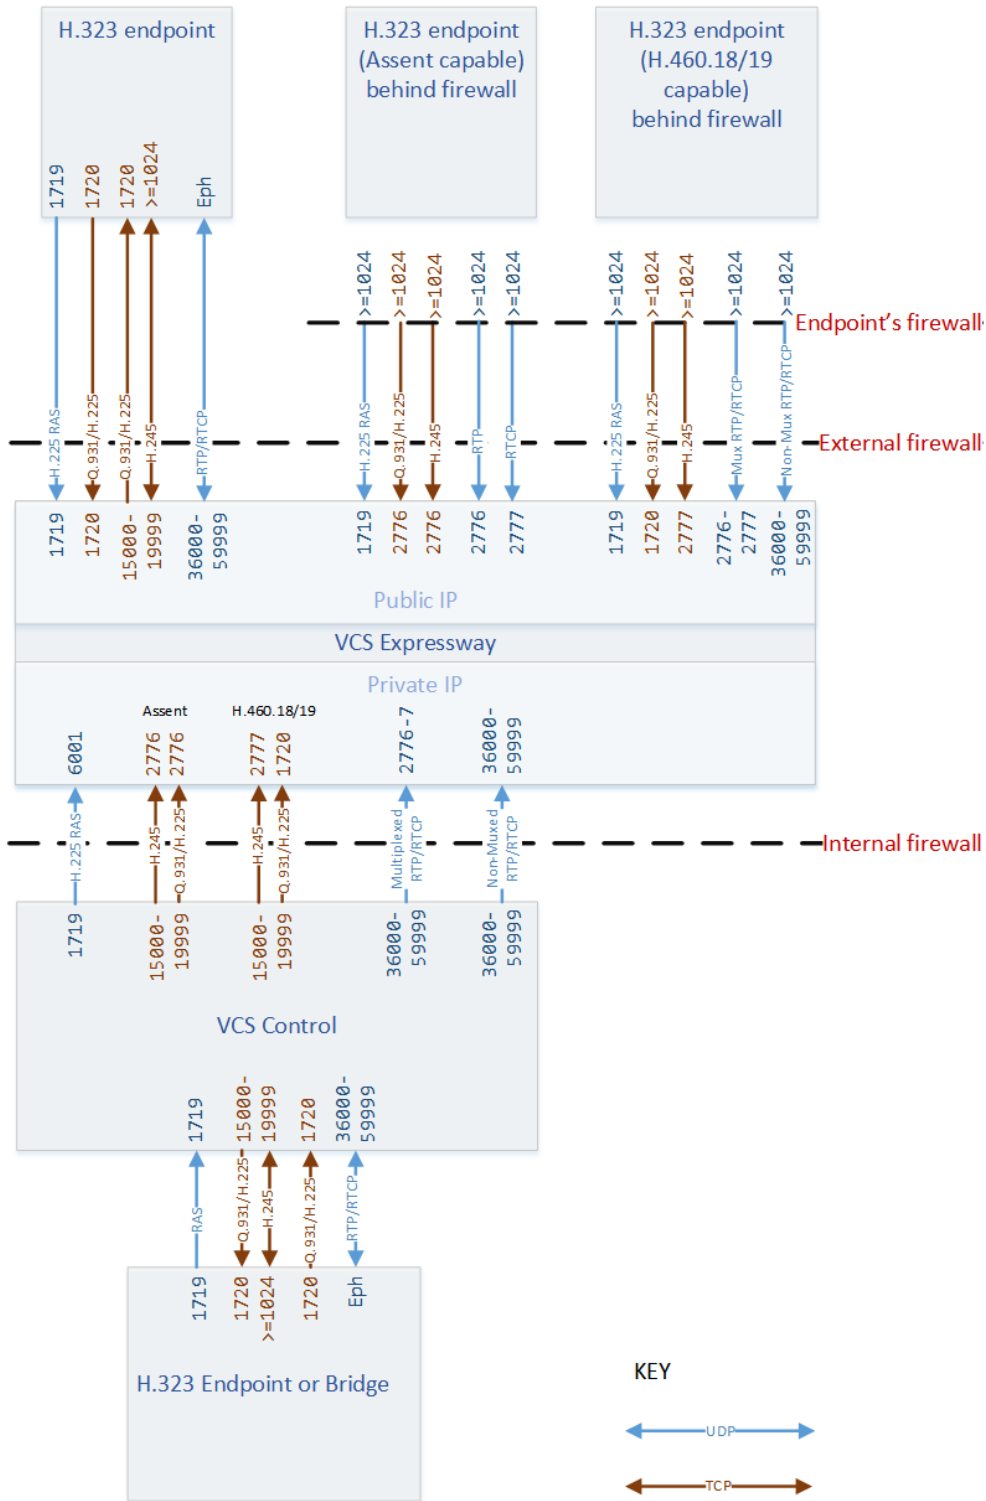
H.323 endpoint

H.323 endpoint (Assent capable) behind firewall

H.323 endpoint (H.460.18/19 capable) behind firewall

1719
1720
1720
>=1024
Eph

>=1024
>=1024
>=1024
>=1024
>=1024

>=1024
>=1024
>=1024
>=1024
>=1024

Endpoint's firewall

External firewall

H.225 RAS
Q.931/H.225
Q.931/H.225
H.245
RTP/RTCP

H.225 RAS
Q.931/H.225
H.245
RTP
RTCP

H.225 RAS
Q.931/H.225
H.245
Mux RTP/RTCP
Non-Mux RTP/RTCP

1719
1720
15000-
19999
36000-
59999

1719
2776
2776
2776
2777

1719
1720
2777
2776-
2777
36000-
59999

Public IP

VCS Expressway

Private IP

Assent
H.460.18/19

6001
2776
2776
2777
1720
2776-7
36000-
59999

H.225 RAS
H.245
Q.931/H.225
H.245
Q.931/H.225
Multiplexed RTP/RTCP
Non-Muxed RTP/RTCP

Internal firewall

1719
15000-
19999
15000-
19999
36000-
59999
36000-
59999

VCS Control

1719
15000-
19999
1720
36000-
59999

RAS
Q.931/H.225
H.245
Q.931/H.225
RTP/RTCP

1719
1720
>=1024
1720
Eph

H.323 Endpoint or Bridge

KEY

UDP

TCP